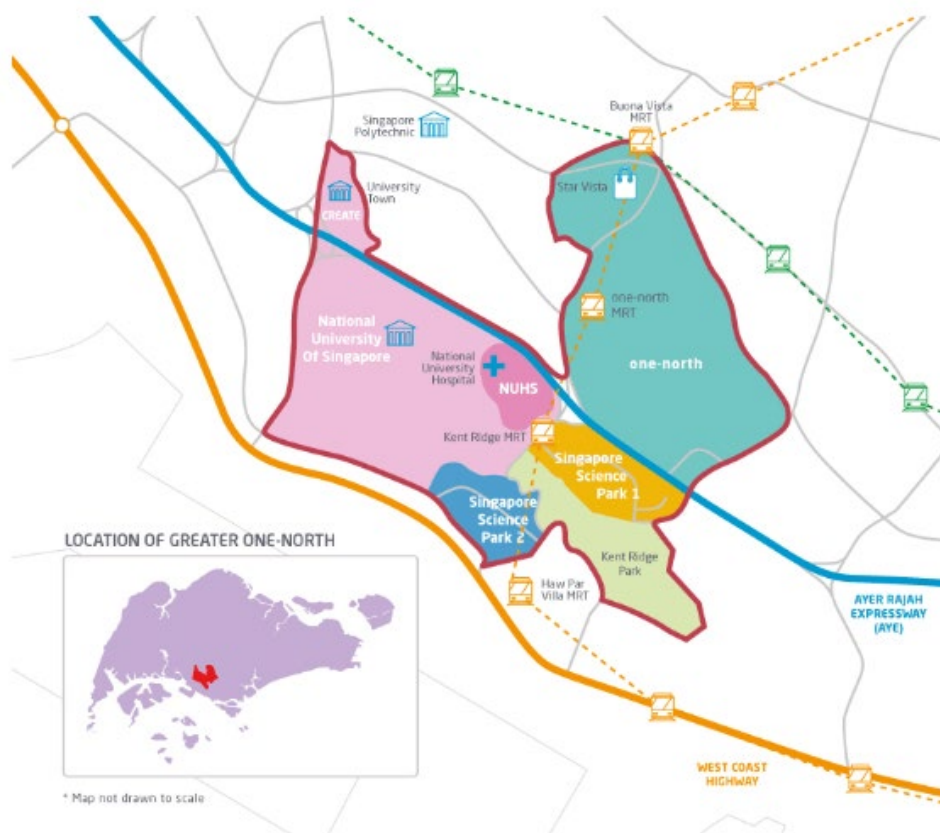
Buona Vista MRT

Singapore Polytechnic

University Town

CREATE

Star Vista

one-north MRT

National University Of Singapore

National University Hospital

NUHS

one-north

Kent Ridge MRT

Singapore Science Park 1

Singapore Science Park 2

Kent Ridge Park

Haw Par Villa MRT

AYER RAJAH EXPRESSWAY (AYE)

LOCATION OF GREATER ONE-NORTH

WEST COAST HIGHWAY

* Map not drawn to scale